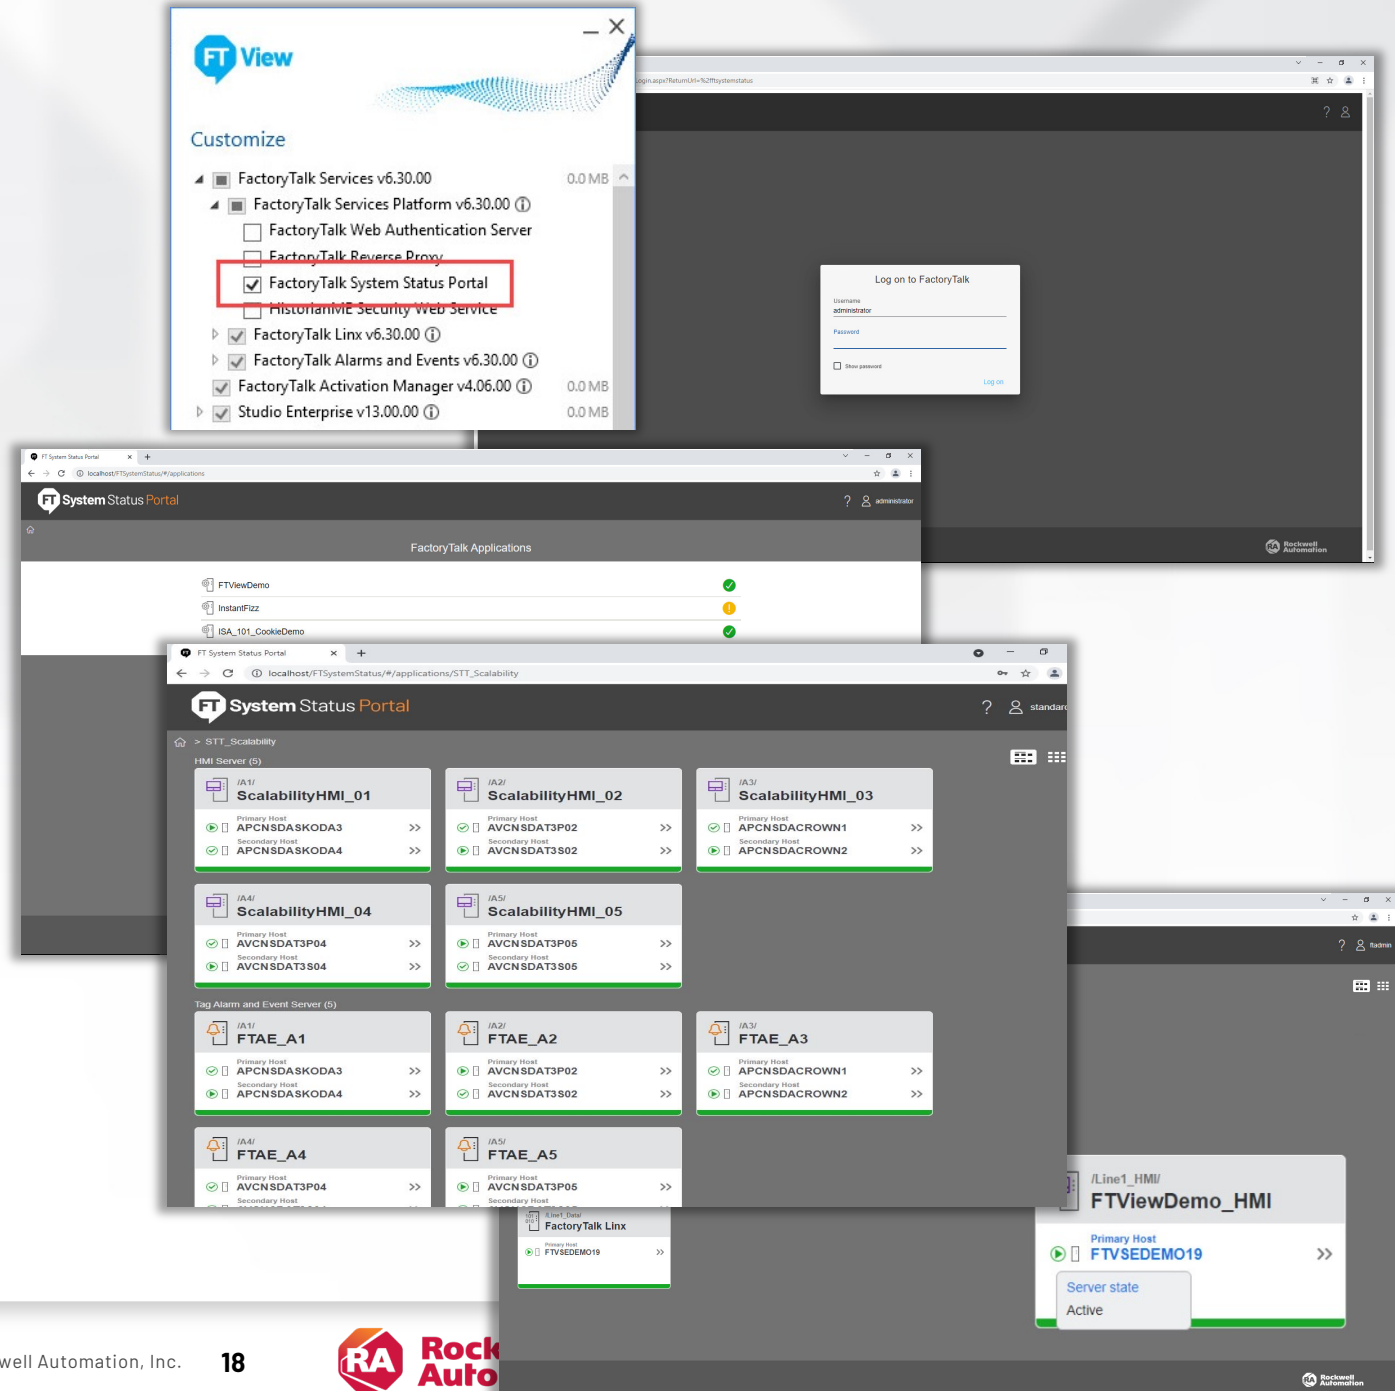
FT View

Customize

FactoryTalk Services v6.30.00 0.0 MB
FactoryTalk Services Platform v6.30.00
FactoryTalk Web Authentication Server
FactoryTalk Reverse Proxy
FactoryTalk System Status Portal
HistorianME Security Web Service
FactoryTalk Linx v6.30.00
FactoryTalk Alarms and Events v6.30.00
FactoryTalk Activation Manager v4.06.00 0.0 MB
Studio Enterprise v13.00.00 0.0 MB

Log on to FactoryTalk
Username
administrator
Password
Show password
Log on

FT System Status Portal
localhost/FTSystemStatus/#/applications
System Status Portal
administrator
FactoryTalk Applications
FTViewDemo
InstantFizz
ISA_101_CookieDemo

FT System Status Portal
localhost/FTSystemStatus/#/applications/STT_Scalability
System Status Portal
standard
> STT_Scalability
HMI Server (5)

/A1/
ScalabilityHMI_01
Primary Host
APCNSDASKODA3
Secondary Host
APCNSDASKODA4

/A2/
ScalabilityHMI_02
Primary Host
AVCNSDAT3P02
Secondary Host
AVCNSDAT3S02

/A3/
ScalabilityHMI_03
Primary Host
APCNSDACROWN1
Secondary Host
APCNSDACROWN2

/A4/
ScalabilityHMI_04
Primary Host
AVCNSDAT3P04
Secondary Host
AVCNSDAT3S04

/A5/
ScalabilityHMI_05
Primary Host
AVCNSDAT3P05
Secondary Host
AVCNSDAT3S05

Tag Alarm and Event Server (5)

/A1/
FTAE_A1
Primary Host
APCNSDASKODA3
Secondary Host
APCNSDASKODA4

/A2/
FTAE_A2
Primary Host
AVCNSDAT3P02
Secondary Host
AVCNSDAT3S02

/A3/
FTAE_A3
Primary Host
APCNSDACROWN1
Secondary Host
APCNSDACROWN2

/A4/
FTAE_A4
Primary Host
AVCNSDAT3P04
Secondary Host

/A5/
FTAE_A5
Primary Host
AVCNSDAT3P05
Secondary Host

/Line1_Data/
FactoryTalk Linx
Primary Host
FTVSEDEMO19

ftadmin
/Line1_HMI/
FTViewDemo_HMI
Primary Host
FTVSEDEMO19
Server state
Active

Rockwell Automation

well Automation, Inc. 18
Rock Auto